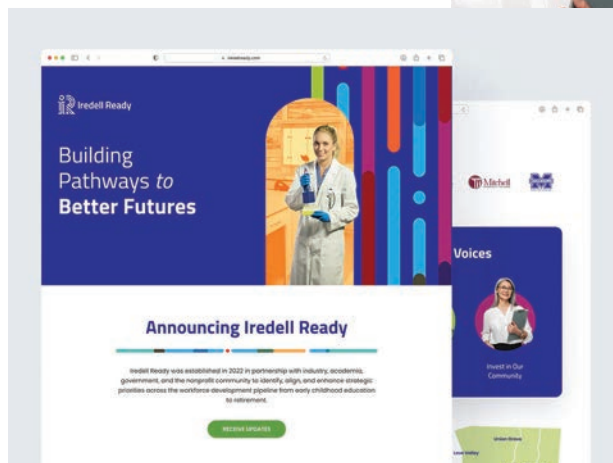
iredellready.com

iR Iredell Ready

Building Pathways *to* **Better Futures**

Announcing Iredell Ready

Iredell Ready was established in 2022 in partnership with industry, academia, government, and the nonprofit community to identify, align, and enhance strategic priorities across the workforce development pipeline from early childhood education to retirement.

RECEIVE UPDATES

Mitchell

Voices

Invest in Our Community

Union Grove

Love Valley